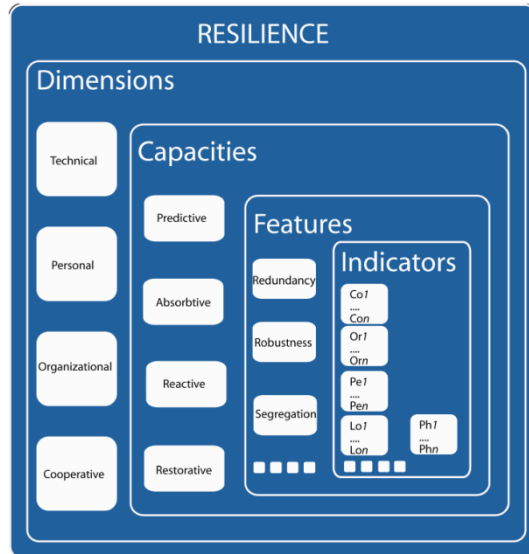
RESILIENCE

Dimensions

Technical

Personal

Organizational

Cooperative

Capacities

Predictive

Absorbtive

Reactive

Restorative

Features

Redundancy

Robustness

Segregation

Indicators

Co*1* .... Co*n*

Or*1* .... Or*n*

Pe*1* .... Pe*n*

Lo*1* .... Lo*n*

Ph*1* .... Ph*n*